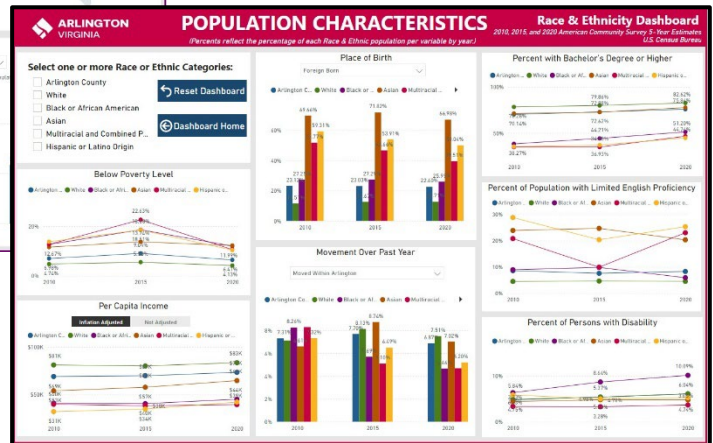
ARLINGTON VIRGINIA

POPULATION CHARACTERISTICS

(Percents reflect the percentage of each Race & Ethnic population per variable by year.)

Race & Ethnicity Dashboard

2010, 2015, and 2020 American Community Survey 5-Year Estimates U.S. Census Bureau

Select one or more Race or Ethnic Categories:

Arlington County

White

Black or African American

Asian

Multiracial and Combined P...

Hispanic or Latino Origin

Reset Dashboard

Dashboard Home

Below Poverty Level

Arlington... White Black or Afri... Asian Multiracial... Hispanic o...

20%

0%

22.63%

12.67%

5.58%

11.39%

4.41%

4.15%

2010 2015 2020

Per Capita Income

Inflation Adjusted Not Adjusted

Arlington C... White Black or Af... Asian Multiracial... Hispanic or...

$100K

$81K

$83K

$50K

$33K

$30K

$44K

$38K

2010 2015 2020

Place of Birth

Foreign Born

Arlington C... White Black or Af... Asian Multiracial...

49.66%

73.02%

66.98%

50.21%

52.97%

27.7%

23.0%

27.7%

22.4%

2010 2015 2020

Movement Over Past Year

Moved Within Arlington

Arlington C... White Black or Af... Asian Multiracial...

8.26%

8.74%

8.12%

7.51%

7.02%

6.37%

6.61%

5.20%

2010 2015 2020

Percent with Bachelor's Degree or Higher

Arlington... White Black or Af... Asian Multiracial... Hispanic o...

100%

79.86%

82.62%

72.42%

73.54%

70.12%

44.71%

51.20%

38.27%

36.93%

44.73%

2010 2015 2020

Percent of Population with Limited English Proficiency

Arlington... White Black or Af... Asian Multiracial... Hispanic o...

30%

20%

10%

0%

2010 2015 2020

Percent of Persons with Disability

Arlington... White Black or Af... Asian Multiracial... Hispanic o...

10%

8.64%

10.09%

5.84%

5.37%

6.04%

3.28%

4.75%

4.74%

2010 2015 2020